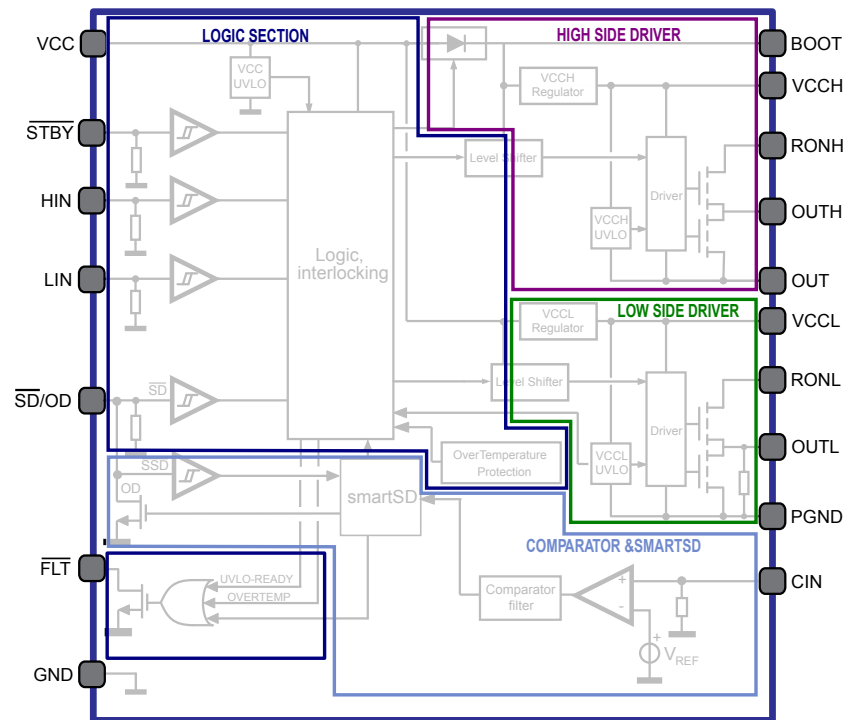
VCC
$\overline{STBY}$
HIN
LIN
$\overline{SD}$/OD
$\overline{FLT}$
GND

LOGIC SECTION
VCC UVLO
Logic, interlocking
$\overline{SD}$
SSD
OD
smartSD
UVLO-READY
OVERTEMP

HIGH SIDE DRIVER
VCCH Regulator
Level Shifter
VCCH UVLO
Driver

LOW SIDE DRIVER
VCCL Regulator
Level Shifter
VCCL UVLO
Driver
OverTemperature Protection

COMPARATOR &SMARTSD
Comparator filter
+
-
+
$V_{REF}$

BOOT
VCCH
RONH
OUTH
OUT
VCCL
RONL
OUTL
PGND
CIN